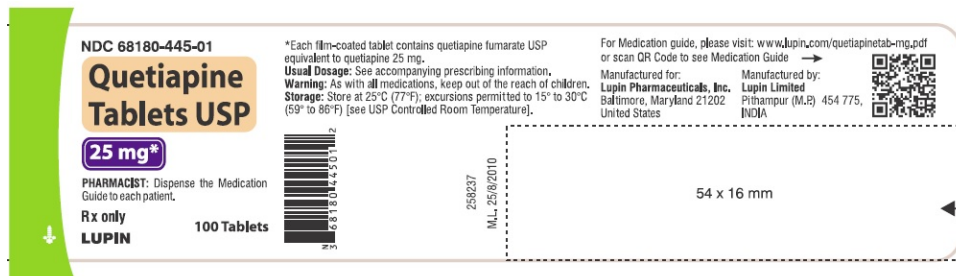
NDC 68180-445-01

Quetiapine Tablets USP

25 mg*

PHARMACIST: Dispense the Medication Guide to each patient.

Rx only

100 Tablets

LUPIN

*Each film-coated tablet contains quetiapine fumarate USP equivalent to quetiapine 25 mg.
Usual Dosage: See accompanying prescribing information.
Warning: As with all medications, keep out of the reach of children.
Storage: Store at 25°C (77°F); excursions permitted to 15° to 30°C (59° to 86°F) [see USP Controlled Room Temperature].

N 3 68180 44501 2

258237

M.L. 25/8/2010

For Medication guide, please visit: www.lupin.com/quetiapinetab-mg.pdf or scan QR Code to see Medication Guide

Manufactured for:
Lupin Pharmaceuticals, Inc.
Baltimore, Maryland 21202
United States

Manufactured by:
Lupin Limited
Pithampur (M.P.) 454 775,
INDIA

54 x 16 mm